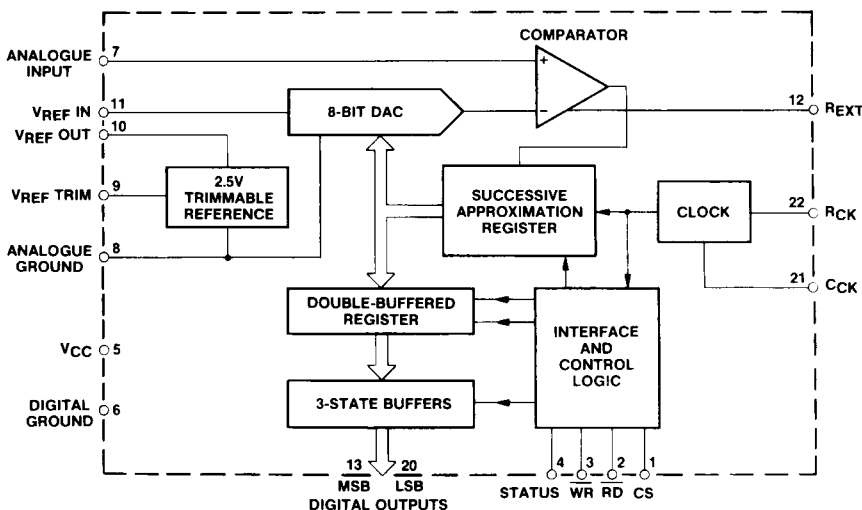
COMPARATOR

ANALOGUE INPUT 7

$V_{REF}$ IN 11

8-BIT DAC

12 $R_{EXT}$

$V_{REF}$ OUT 10

$V_{REF}$ TRIM 9

2.5V TRIMMABLE REFERENCE

SUCCESSIVE APPROXIMATION REGISTER

CLOCK

22 $R_{CK}$

ANALOGUE GROUND 8

21 $C_{CK}$

DOUBLE-BUFFERED REGISTER

INTERFACE AND CONTROL LOGIC

$V_{CC}$ 5

DIGITAL GROUND 6

3-STATE BUFFERS

13 MSB

20 LSB

DIGITAL OUTPUTS

4 STATUS

3 $\overline{WR}$

2 $\overline{RD}$

1 $\overline{CS}$